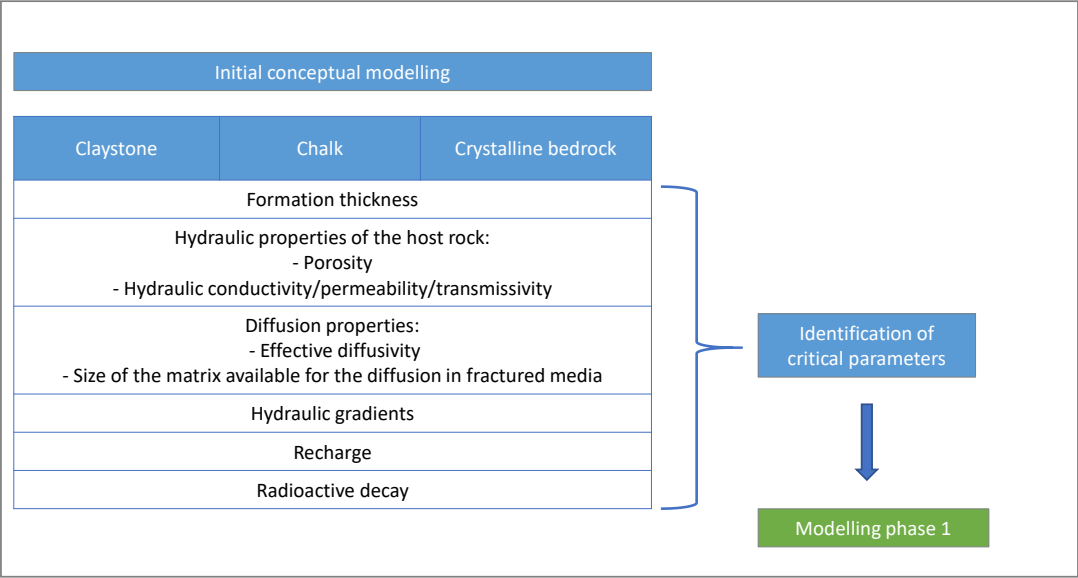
Initial conceptual modelling

| Claystone | Chalk | Crystalline bedrock |
|---|---|---|
| Formation thickness | | |
| Hydraulic properties of the host rock: - Porosity - Hydraulic conductivity/permeability/transmissivity | | |
| Diffusion properties: - Effective diffusivity - Size of the matrix available for the diffusion in fractured media | | |
| Hydraulic gradients | | |
| Recharge | | |
| Radioactive decay | | |

Identification of critical parameters

Modelling phase 1